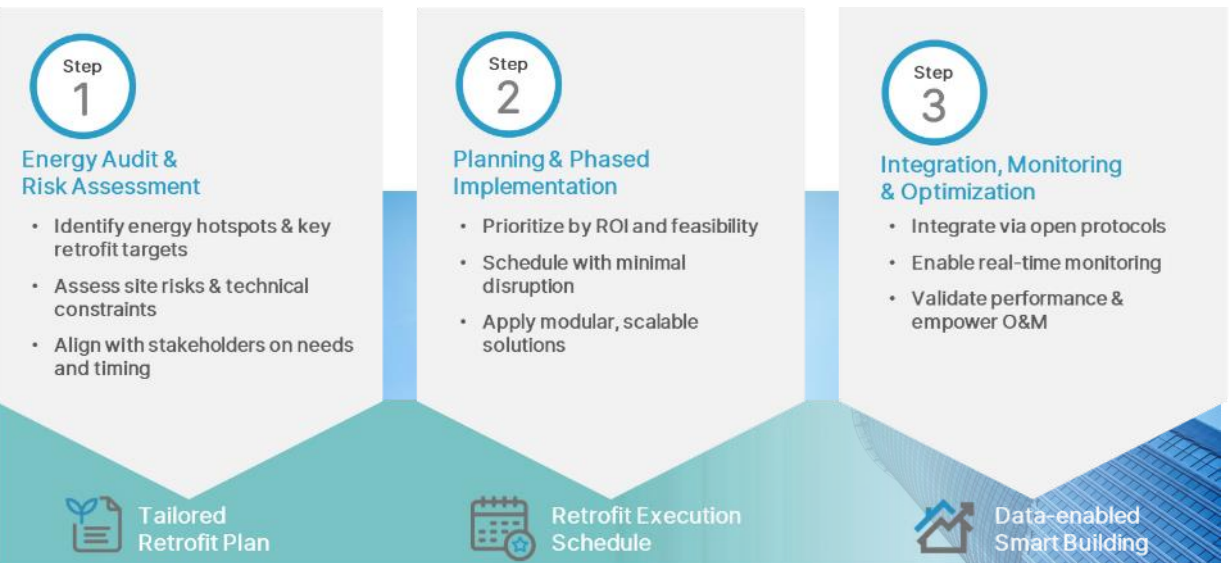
Step 1

Energy Audit & Risk Assessment

- Identify energy hotspots & key retrofit targets
- Assess site risks & technical constraints
- Align with stakeholders on needs and timing

Step 2

Planning & Phased Implementation

- Prioritize by ROI and feasibility
- Schedule with minimal disruption
- Apply modular, scalable solutions

Step 3

Integration, Monitoring & Optimization

- Integrate via open protocols
- Enable real-time monitoring
- Validate performance & empower O&M

Tailored Retrofit Plan

Retrofit Execution Schedule

Data-enabled Smart Building